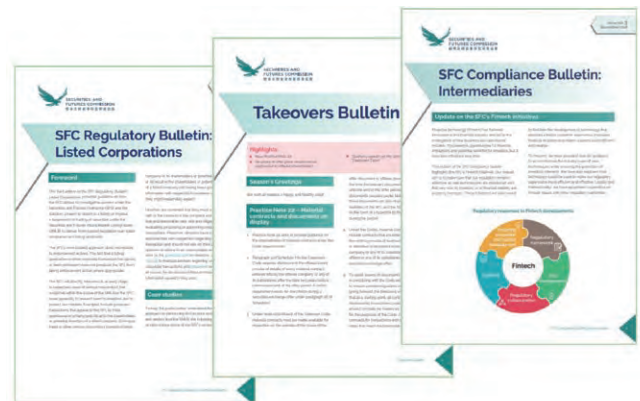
SECURITIES AND FUTURES COMMISSION

SFC Regulatory Bulletin: Listed Corporations

Foreword

Case studies

SECURITIES AND FUTURES COMMISSION

Takeovers Bulletin

Highlights

Season's Greetings

Practice Note 22 – Material contracts and documents on display

SECURITIES AND FUTURES COMMISSION

SFC Compliance Bulletin: Intermediaries

Update on the SFC's Fintech initiatives

Regulatory response to Fintech developments

Fintech